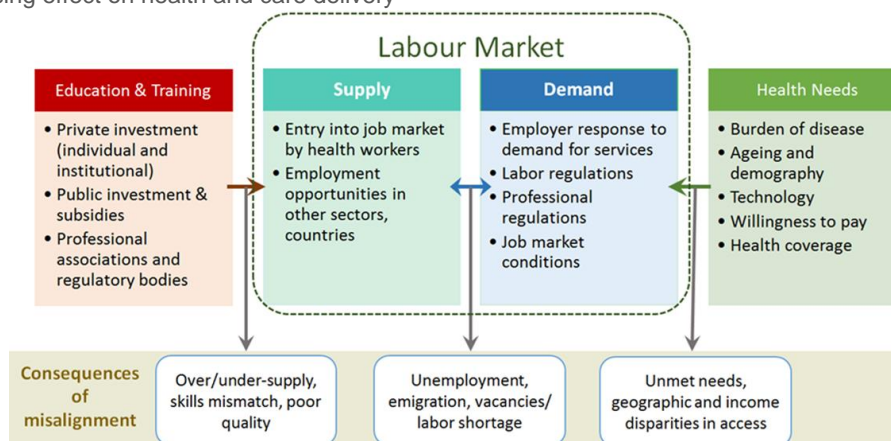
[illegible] effect on health and care delivery

Labour Market

Education & Training
• Private investment (individual and institutional)
• Public investment & subsidies
• Professional associations and regulatory bodies

Supply
• Entry into job market by health workers
• Employment opportunities in other sectors, countries

Demand
• Employer response to demand for services
• Labor regulations
• Professional regulations
• Job market conditions

Health Needs
• Burden of disease
• Ageing and demography
• Technology
• Willingness to pay
• Health coverage

Consequences of misalignment

Over/under-supply, skills mismatch, poor quality

Unemployment, emigration, vacancies/ labor shortage

Unmet needs, geographic and income disparities in access